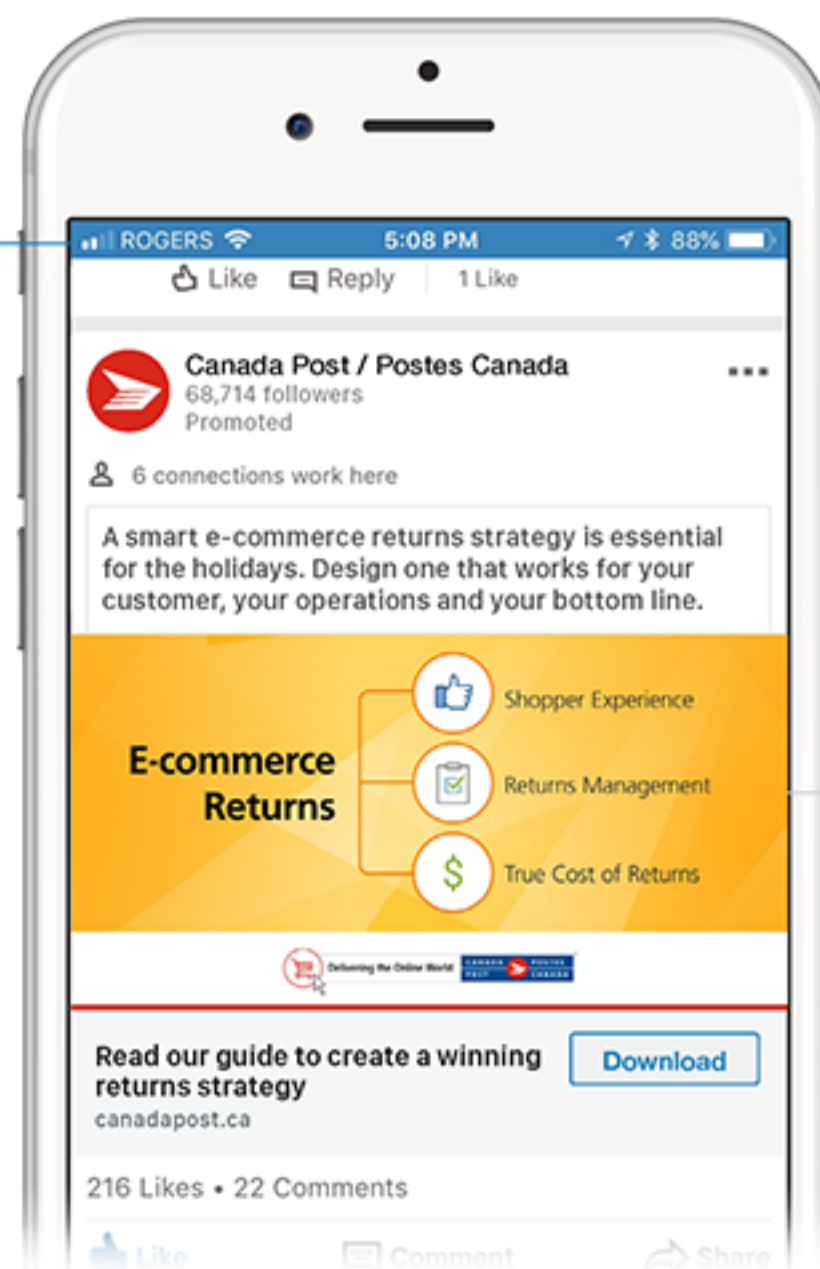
ROGERS 5:08 PM 88%

Like Reply 1 Like

Canada Post / Postes Canada
68,714 followers
Promoted

6 connections work here

A smart e-commerce returns strategy is essential for the holidays. Design one that works for your customer, your operations and your bottom line.

E-commerce Returns

Shopper Experience

Returns Management

True Cost of Returns

Delivering the Online World CANADA POST POSTES CANADA

Read our guide to create a winning returns strategy
canadapost.ca

Download

216 Likes • 22 Comments

Like Comment Share